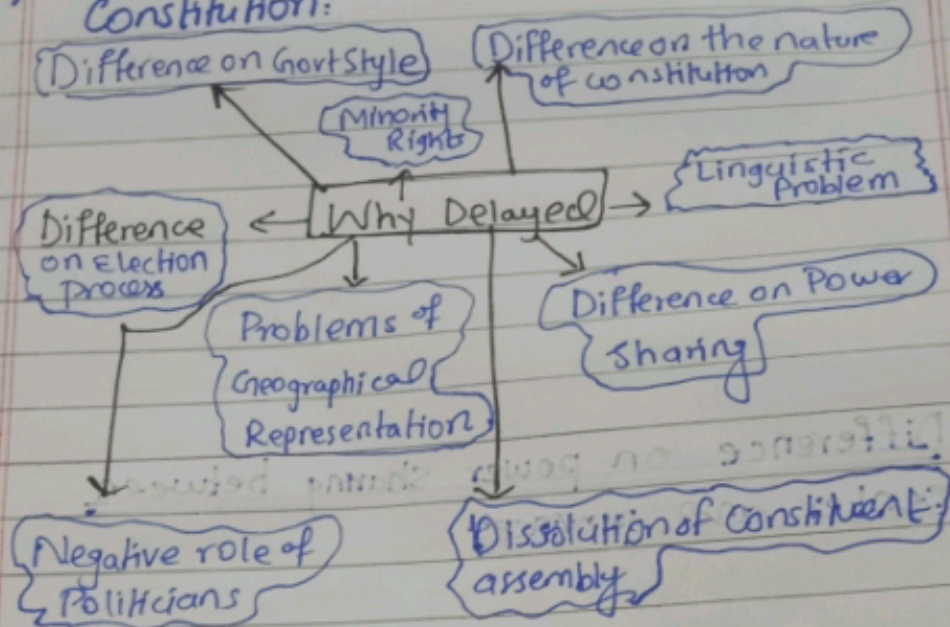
Constitution:

Difference on Govt Style

Difference on the nature of constitution

Minority Rights

Linguistic Problem

Difference on Election Process

Why Delayed

Problems of Geographical Representation

Difference on Power Sharing

Negative role of Politicians

Dissolution of Constituent assembly